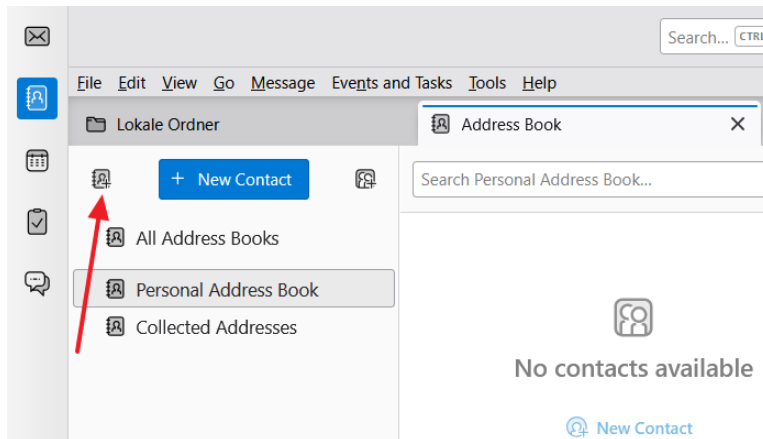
Search... CTRL

File Edit View Go Message Events and Tasks Tools Help

Lokale Ordner

Address Book ×

+ New Contact

Search Personal Address Book...

All Address Books

Personal Address Book

Collected Addresses

No contacts available

New Contact